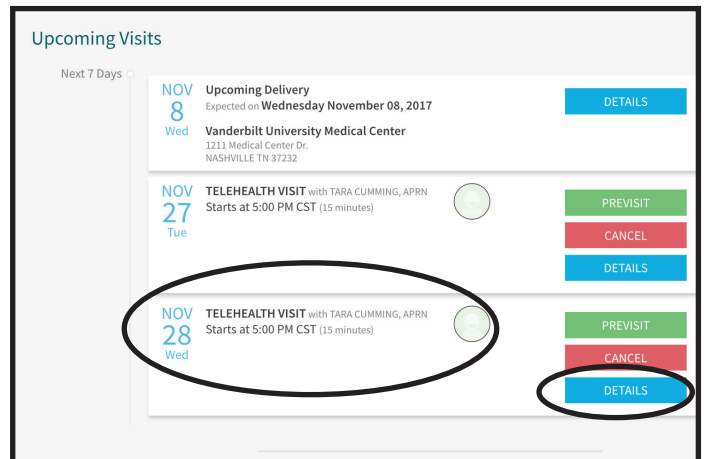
Upcoming Visits

Next 7 Days

NOV
8
Wed

Upcoming Delivery
Expected on Wednesday November 08, 2017

Vanderbilt University Medical Center
1211 Medical Center Dr.
NASHVILLE TN 37232

DETAILS

NOV
27
Tue

TELEHEALTH VISIT with TARA CUMMING, APRN
Starts at 5:00 PM CST (15 minutes)

PREVISIT
CANCEL
DETAILS

NOV
28
Wed

TELEHEALTH VISIT with TARA CUMMING, APRN
Starts at 5:00 PM CST (15 minutes)

PREVISIT
CANCEL
DETAILS